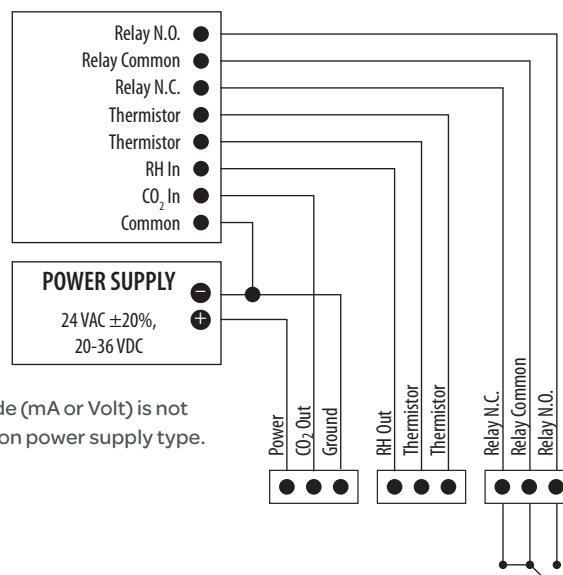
Relay N.O.
Relay Common
Relay N.C.
Thermistor
Thermistor
RH In
$CO_2$ In
Common

POWER SUPPLY
24 VAC ±20%, 20-36 VDC

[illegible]de (mA or Volt) is not
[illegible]on power supply type.

Power
$CO_2$ Out
Ground

RH Out
Thermistor
Thermistor

Relay N.C.
Relay Common
Relay N.O.